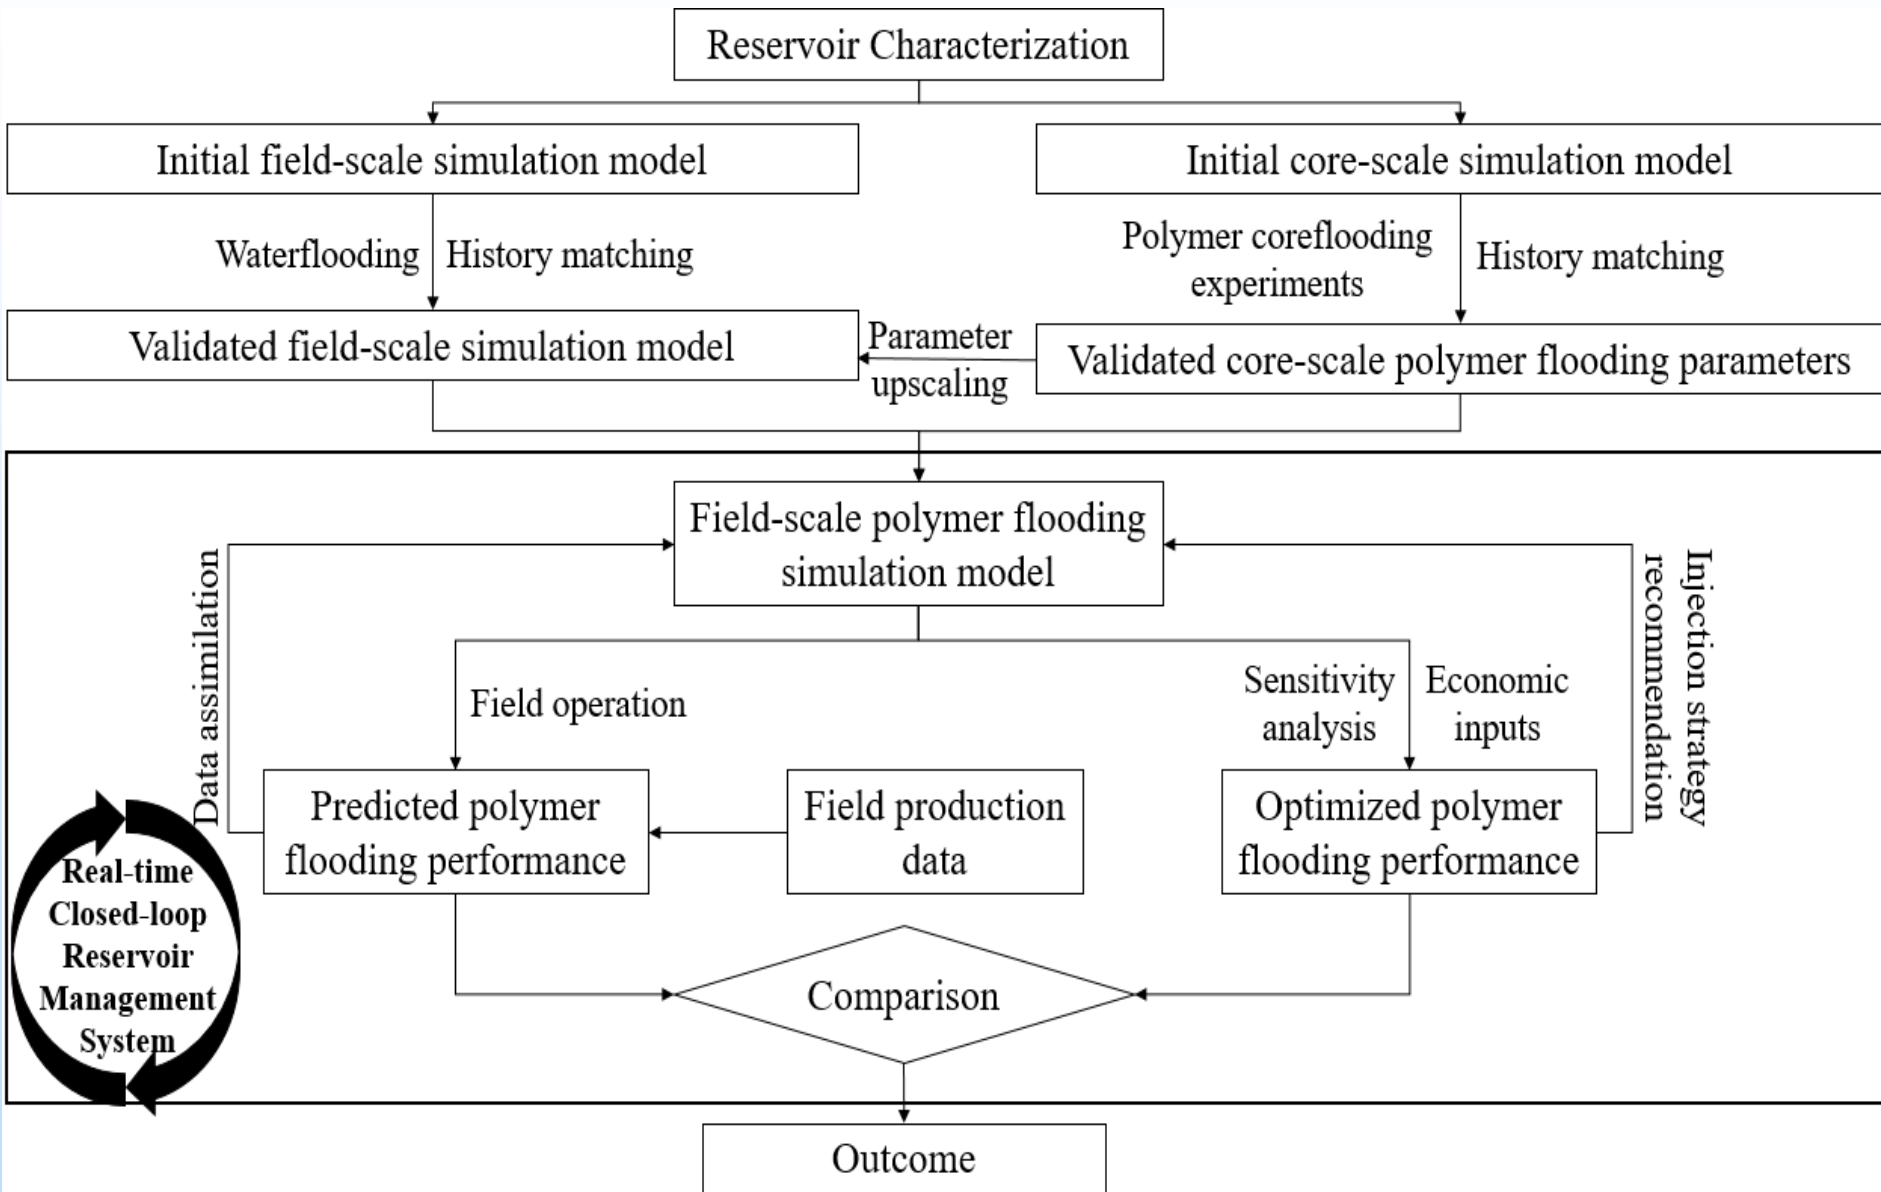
Reservoir Characterization

Initial field-scale simulation model

Initial core-scale simulation model

Waterflooding

History matching

Polymer coreflooding experiments

History matching

Validated field-scale simulation model

Parameter upscaling

Validated core-scale polymer flooding parameters

Field-scale polymer flooding simulation model

Data assimilation

Injection strategy recommendation

Field operation

Sensitivity analysis

Economic inputs

Predicted polymer flooding performance

Field production data

Optimized polymer flooding performance

Real-time Closed-loop Reservoir Management System

Comparison

Outcome